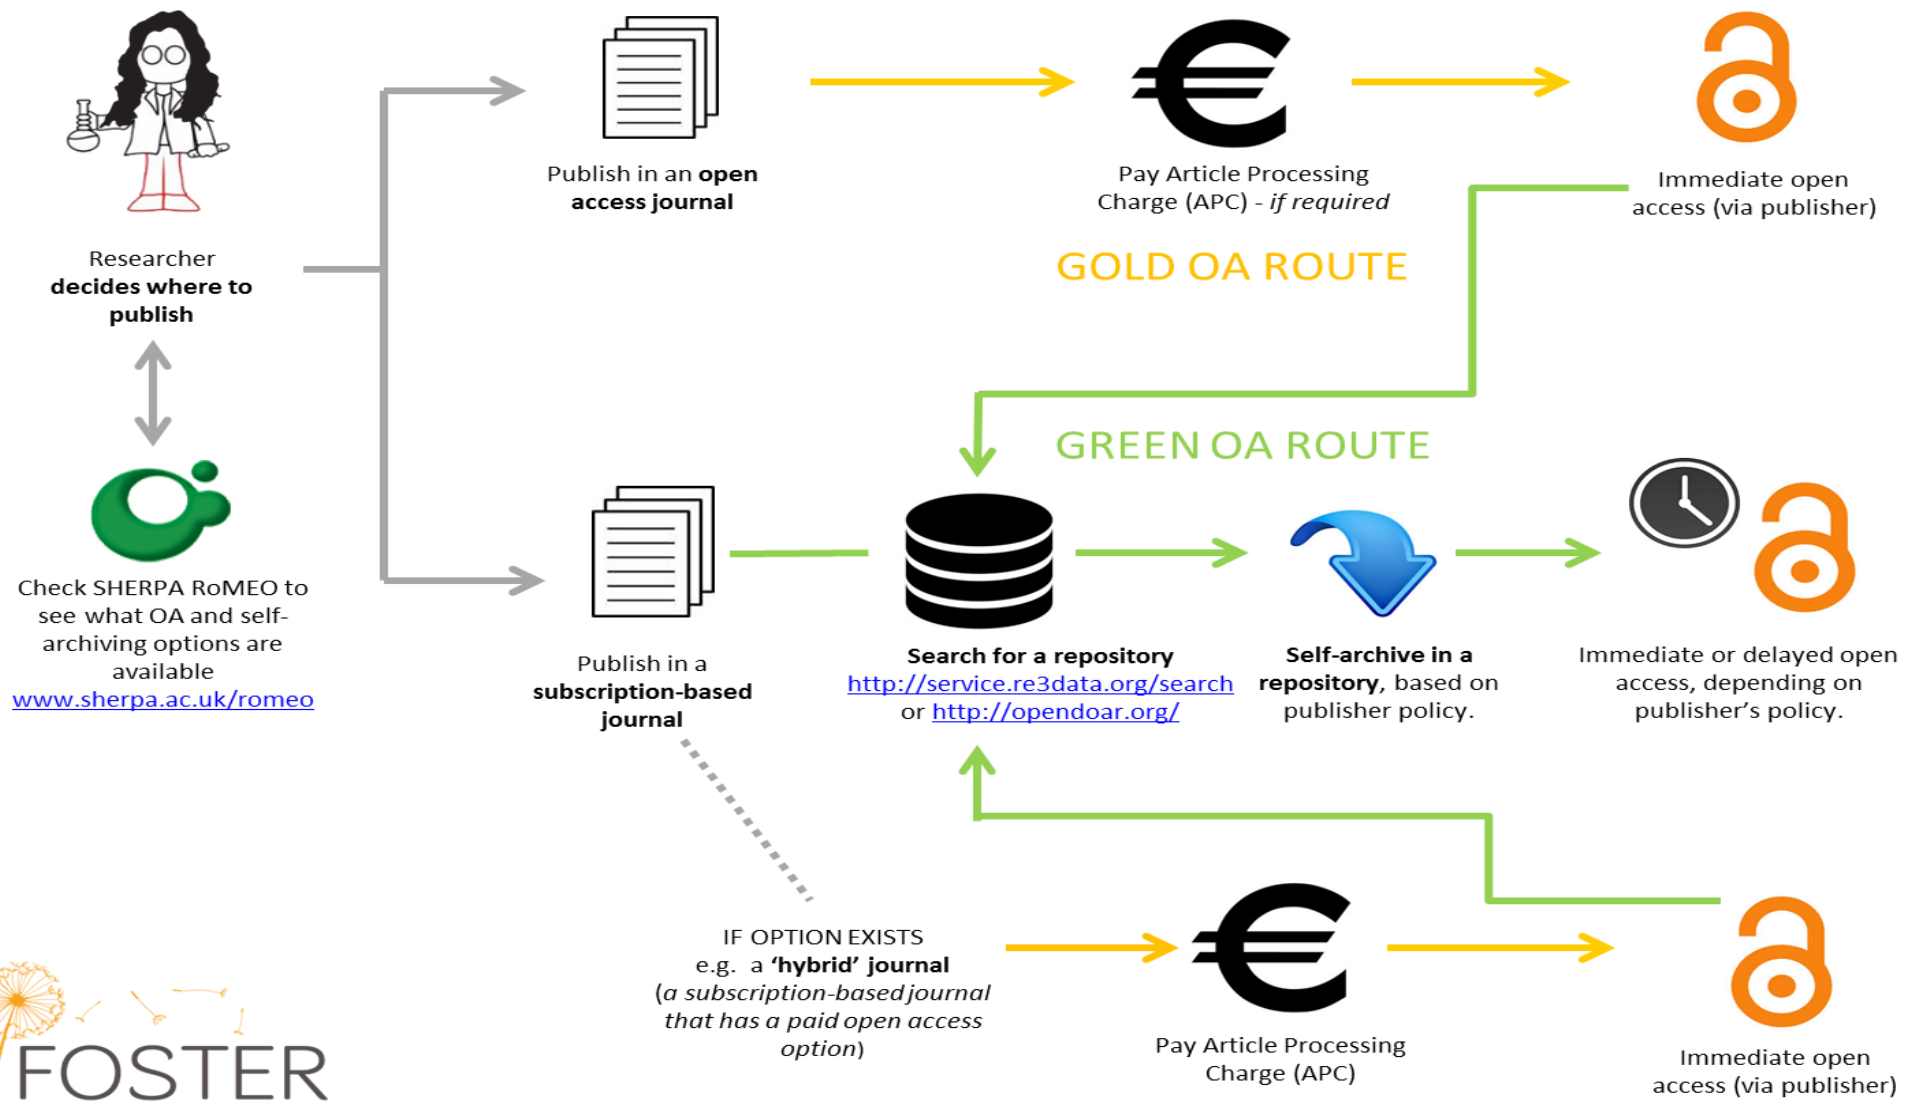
Researcher **decides where to publish**

Check SHERPA RoMEO to see what OA and self-archiving options are available
www.sherpa.ac.uk/romeo

Publish in an **open access journal**

Pay Article Processing Charge (APC) - *if required*

Immediate open access (via publisher)

GOLD OA ROUTE

GREEN OA ROUTE

Publish in a **subscription-based journal**

**Search for a repository**
http://service.re3data.org/search
or http://opendoar.org/

**Self-archive in a repository**, based on publisher policy.

Immediate or delayed open access, depending on publisher's policy.

IF OPTION EXISTS
e.g. a **'hybrid' journal**
(*a subscription-based journal that has a paid open access option*)

Pay Article Processing Charge (APC)

Immediate open access (via publisher)

FOSTER